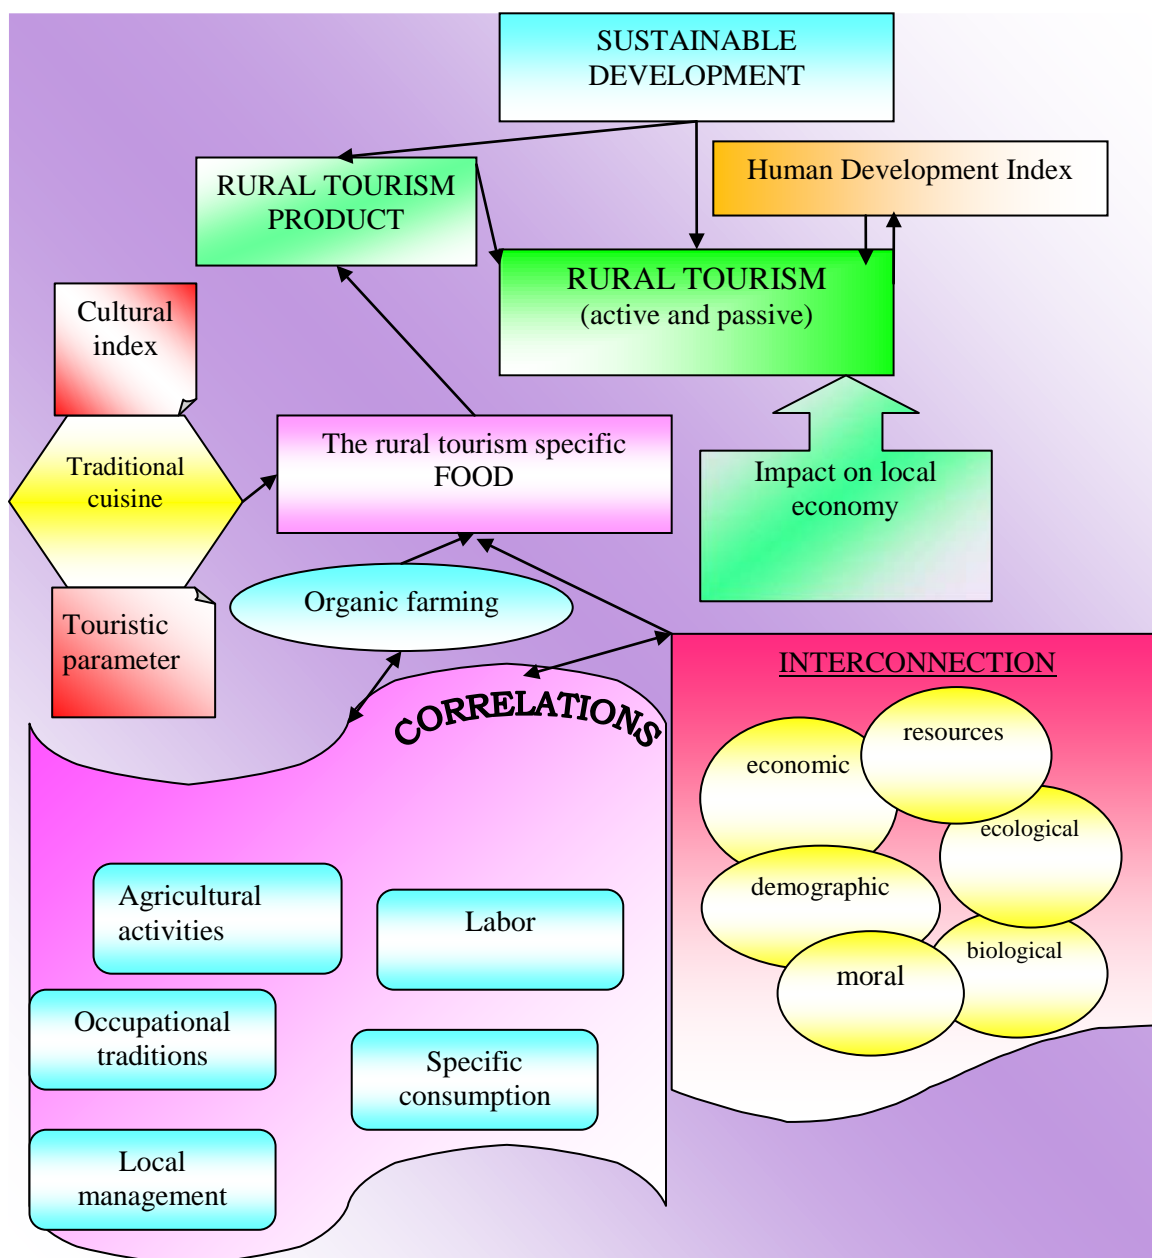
SUSTAINABLE DEVELOPMENT

RURAL TOURISM PRODUCT

Human Development Index

RURAL TOURISM
(active and passive)

Cultural index

Traditional cuisine

Touristic parameter

The rural tourism specific FOOD

Impact on local economy

Organic farming

CORRELATIONS

Agricultural activities

Labor

Occupational traditions

Specific consumption

Local management

INTERCONNECTION

economic

resources

ecological

demographic

biological

moral